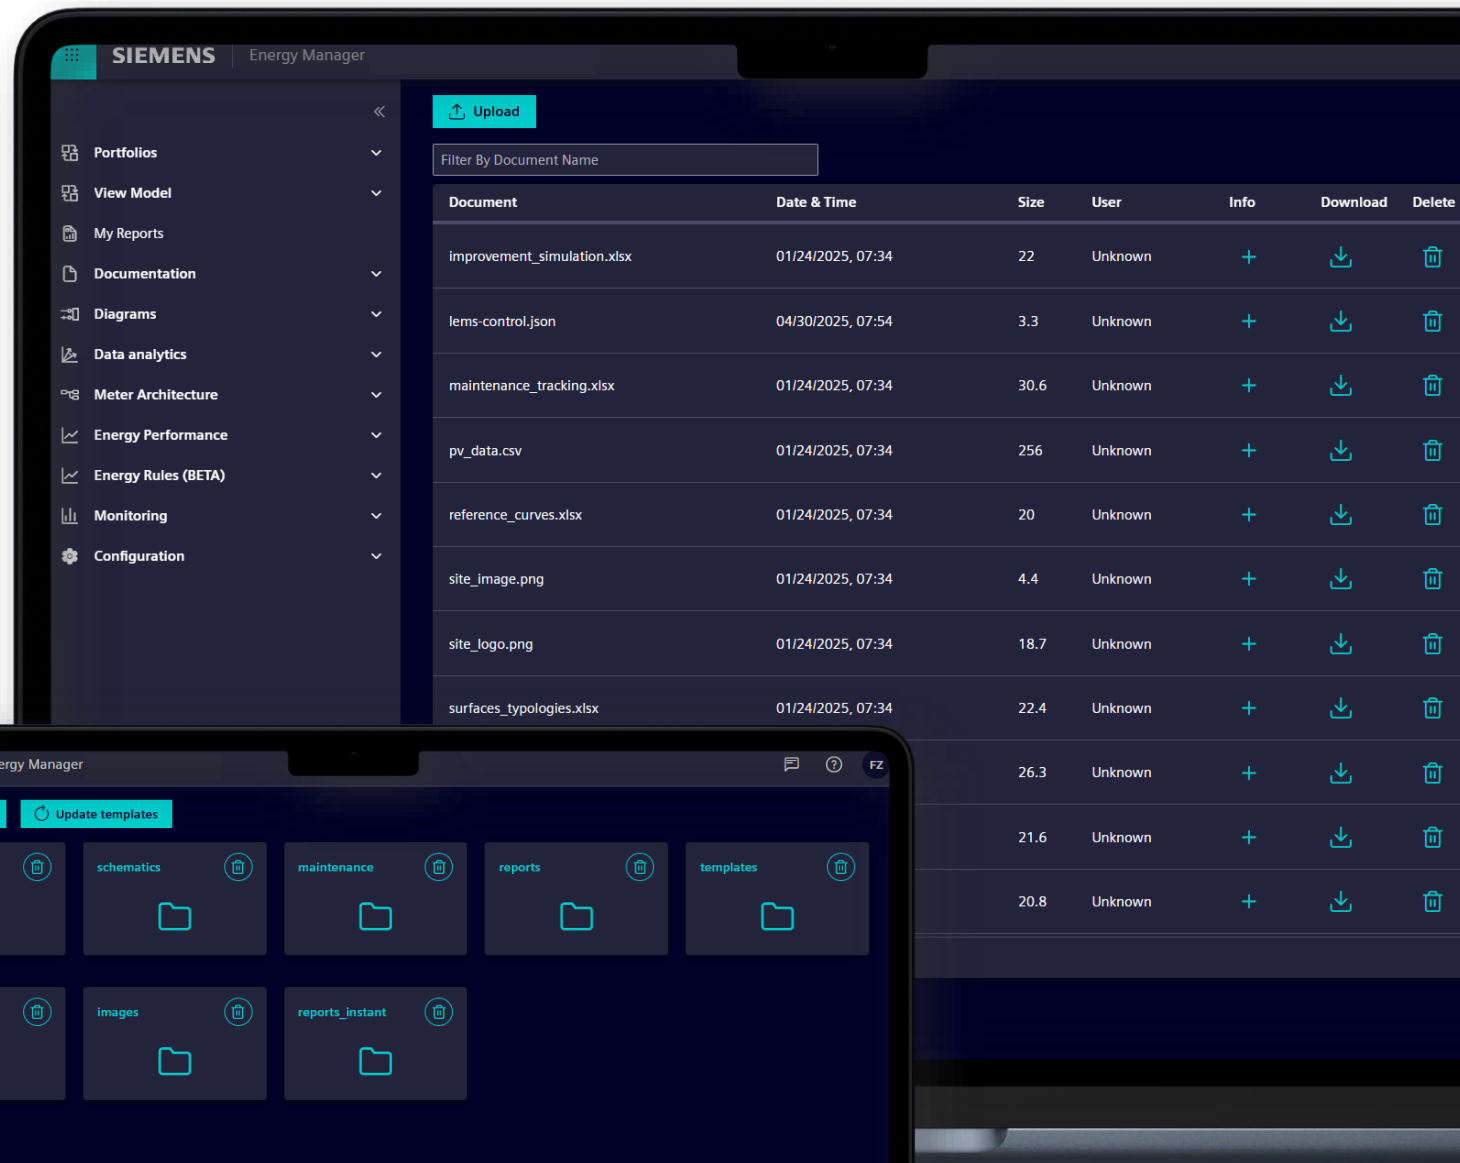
SIEMENS Energy Manager

Portfolios
View Model
My Reports
Documentation
Diagrams
Data analytics
Meter Architecture
Energy Performance
Energy Rules (BETA)
Monitoring
Configuration

Upload

Filter By Document Name

| Document | Date & Time | Size | User | Info | Download | Delete |
|---|---|---|---|---|---|---|
| improvement_simulation.xlsx | 01/24/2025, 07:34 | 22 | Unknown | + | | |
| lems-control.json | 04/30/2025, 07:54 | 3.3 | Unknown | + | | |
| maintenance_tracking.xlsx | 01/24/2025, 07:34 | 30.6 | Unknown | + | | |
| pv_data.csv | 01/24/2025, 07:34 | 256 | Unknown | + | | |
| reference_curves.xlsx | 01/24/2025, 07:34 | 20 | Unknown | + | | |
| site_image.png | 01/24/2025, 07:34 | 4.4 | Unknown | + | | |
| site_logo.png | 01/24/2025, 07:34 | 18.7 | Unknown | + | | |
| surfaces_typologies.xlsx | 01/24/2025, 07:34 | 22.4 | Unknown | + | | |
| | | 26.3 | Unknown | + | | |
| | | 21.6 | Unknown | + | | |
| | | 20.8 | Unknown | + | | |

ergy Manager

FZ

Update templates

schematics
maintenance
reports
templates
images
reports_instant